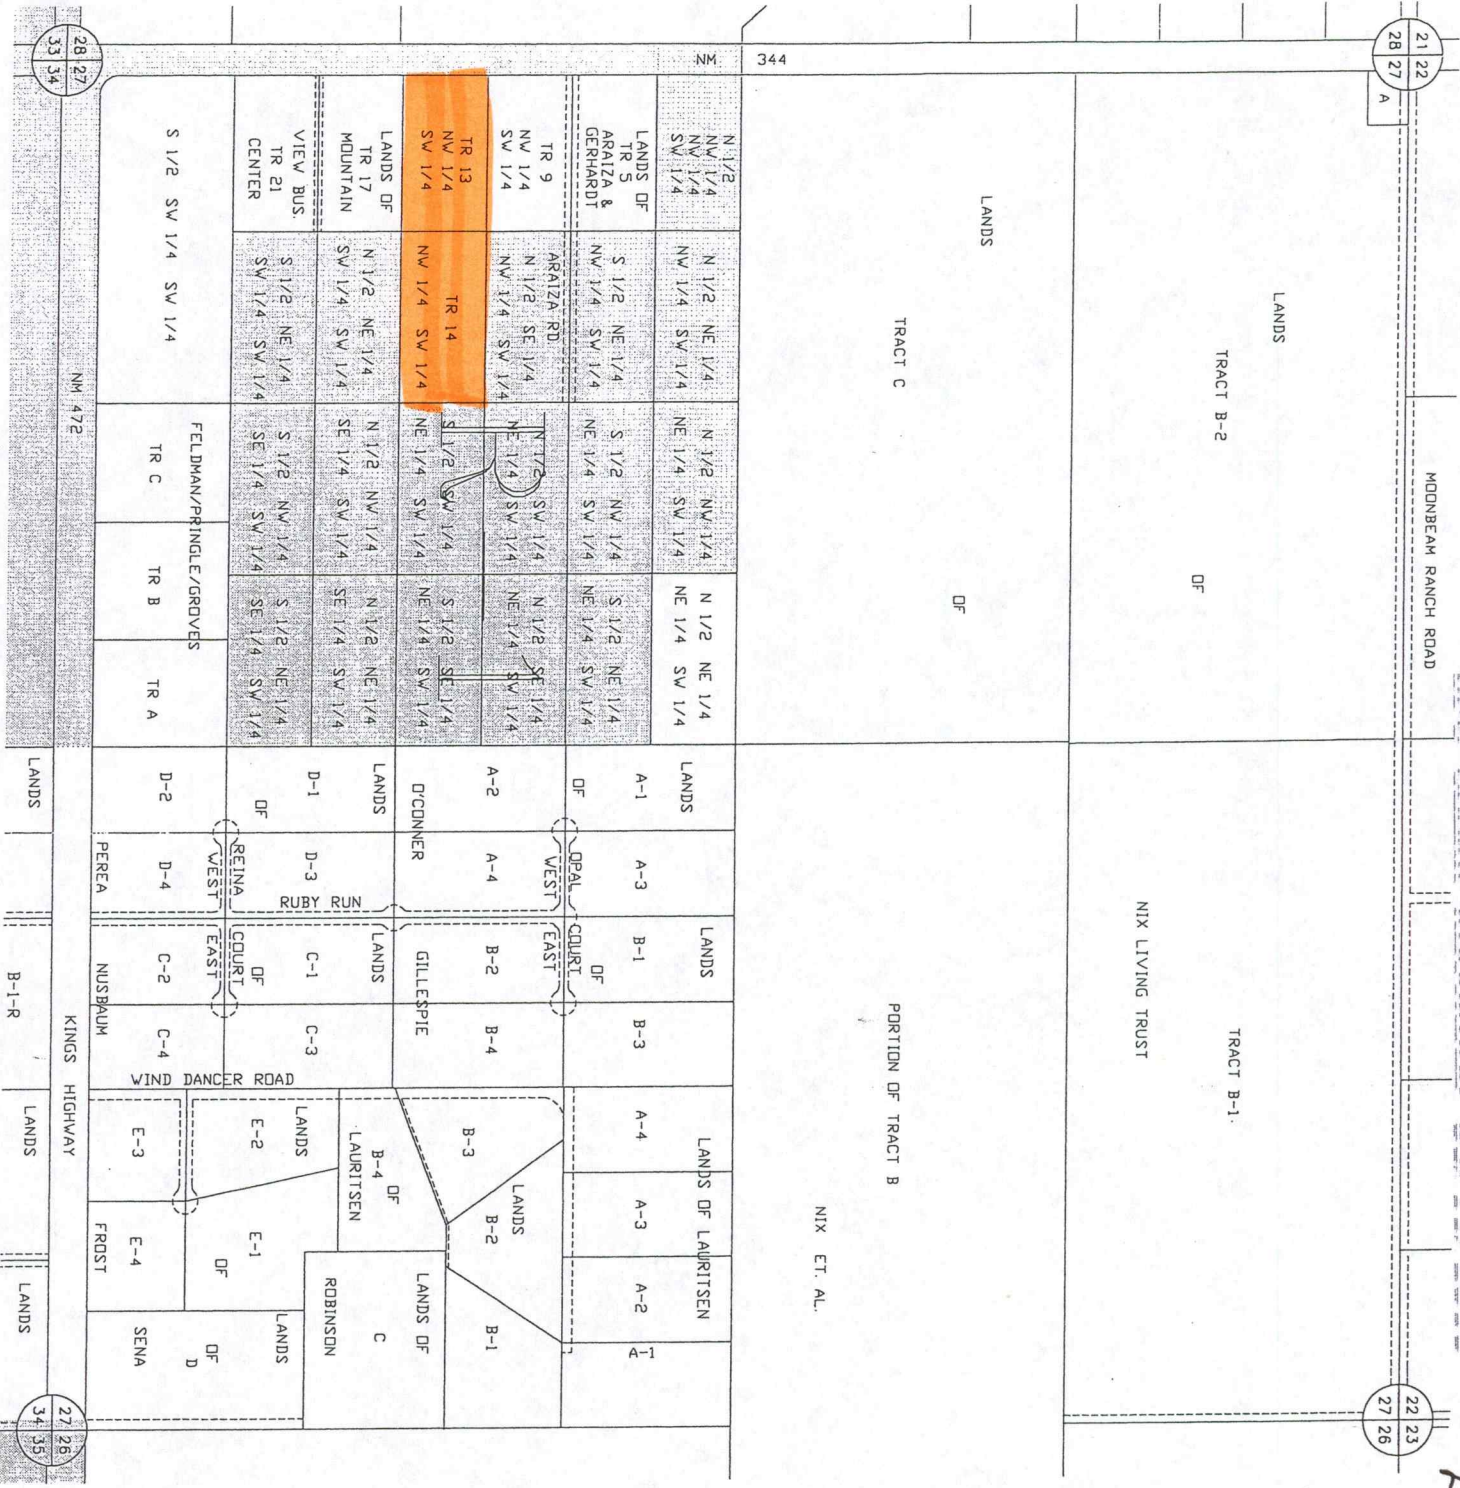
28 27
33 34

21 22
28 27

A

NM 344

MOONBEAM RANCH ROAD

LANDS

TRACT B-2

OF

TRACT B-1

NIX LIVING TRUST

LANDS

TRACT C

OF

PORTION OF TRACT B

NIX ET. AL.

N 1/2
NW 1/4
NW 1/4
SW 1/4

N 1/2 NE 1/4
NW 1/4 SW 1/4

N 1/2 NW 1/4
NE 1/4 SW 1/4

N 1/2 NE 1/4
NE 1/4 SW 1/4

LANDS OF
TR 5
ARAIZA &
GERHARDT

S 1/2 NE 1/4
NW 1/4 SW 1/4

S 1/2 NW 1/4
NE 1/4 SW 1/4

S 1/2 NE 1/4
NE 1/4 SW 1/4

ARAIZA RD.

TR 9
NW 1/4
SW 1/4

N 1/2 SE 1/4
NW 1/4 SW 1/4

N 1/2
SW 1/4
NE 1/4 SW 1/4

N 1/2 SE 1/4
NE 1/4 SW 1/4

TR 13
NW 1/4
SW 1/4

TR 14
NW 1/4 SW 1/4

S 1/2
SW 1/4
NE 1/4 SW 1/4

S 1/2 SE 1/4
NE 1/4 SW 1/4

LANDS OF
TR 17
MOUNTAIN

N 1/2 NE 1/4
SW 1/4 SW 1/4

N 1/2 NW 1/4
SE 1/4 SW 1/4

N 1/2 NE 1/4
SE 1/4 SW 1/4

VIEW BUS.
TR 21
CENTER

S 1/2 NE 1/4
SW 1/4 SW 1/4

S 1/2 NW 1/4
SE 1/4 SW 1/4

S 1/2 NE 1/4
SE 1/4 SW 1/4

S 1/2 SW 1/4 SW 1/4

FELDMAN/PRINGLE/GROVES

TR C

TR B

TR A

NM 472

LANDS

A-1

A-3

LANDS

B-1

B-3

A-2

A-4

OF

OPAL COURT
WEST
EAST

OF

B-2

B-4

O'CONNER

GILLESPIE

LANDS

LANDS

D-1

D-3

C-1

C-3

RUBY RUN

OF

REINA COURT
WEST
EAST

OF

D-2

D-4

C-2

C-4

PEREA

NUSBAUM

LANDS

B-I-R

KINGS HIGHWAY

WIND DANCER ROAD

LANDS OF LAURITSEN

A-4

A-3

A-2

A-1

B-3

LANDS

B-2

B-1

B-4
OF
LAURITSEN

LANDS OF
C

LANDS

E-2

E-1

OF

E-3

E-4

FROST

ROBINSON

LANDS
OF
D

SENA

LANDS

LANDS

22 23
27 26

27 26
34 35